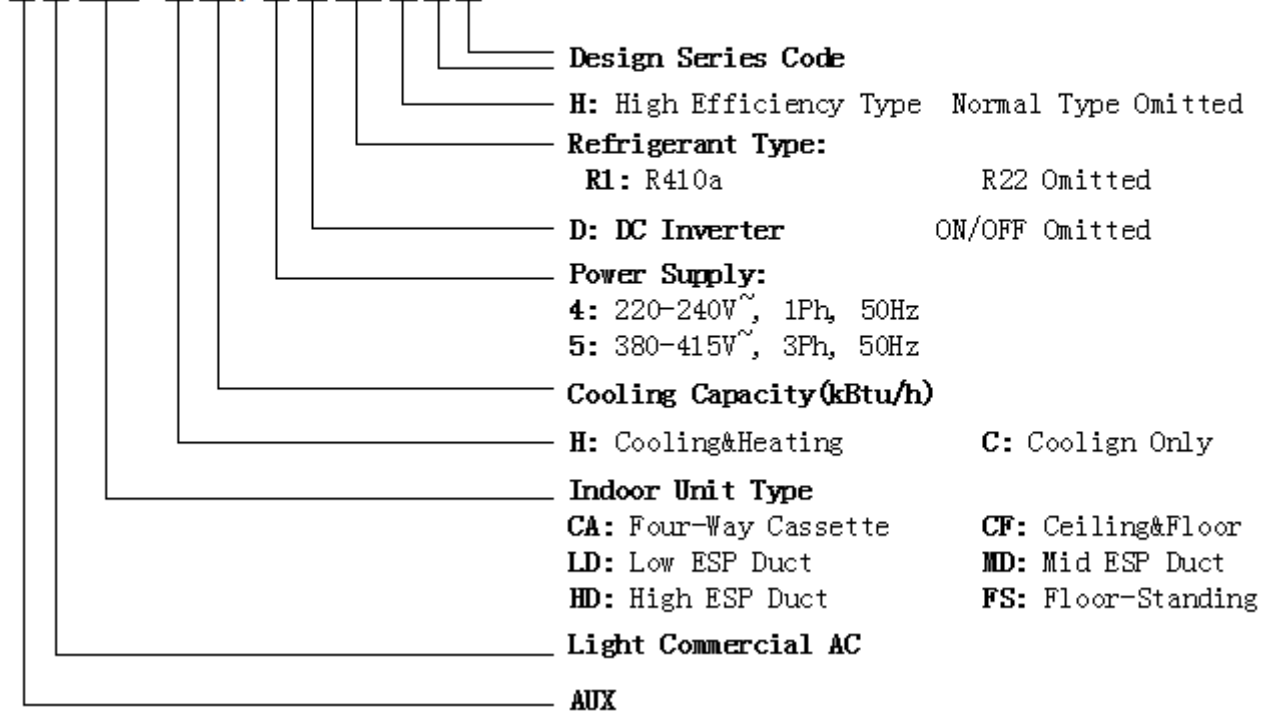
Design Series Code

H: High Efficiency Type Normal Type Omitted

Refrigerant Type:
R1: R410a R22 Omitted

D: DC Inverter ON/OFF Omitted

Power Supply:
4: 220-240V~, 1Ph, 50Hz
5: 380-415V~, 3Ph, 50Hz

Cooling Capacity(kBtu/h)

H: Cooling&Heating C: Coolign Only

Indoor Unit Type
CA: Four-Way Cassette CF: Ceiling&Floor
LD: Low ESP Duct MD: Mid ESP Duct
HD: High ESP Duct FS: Floor-Standing

Light Commercial AC

AUX